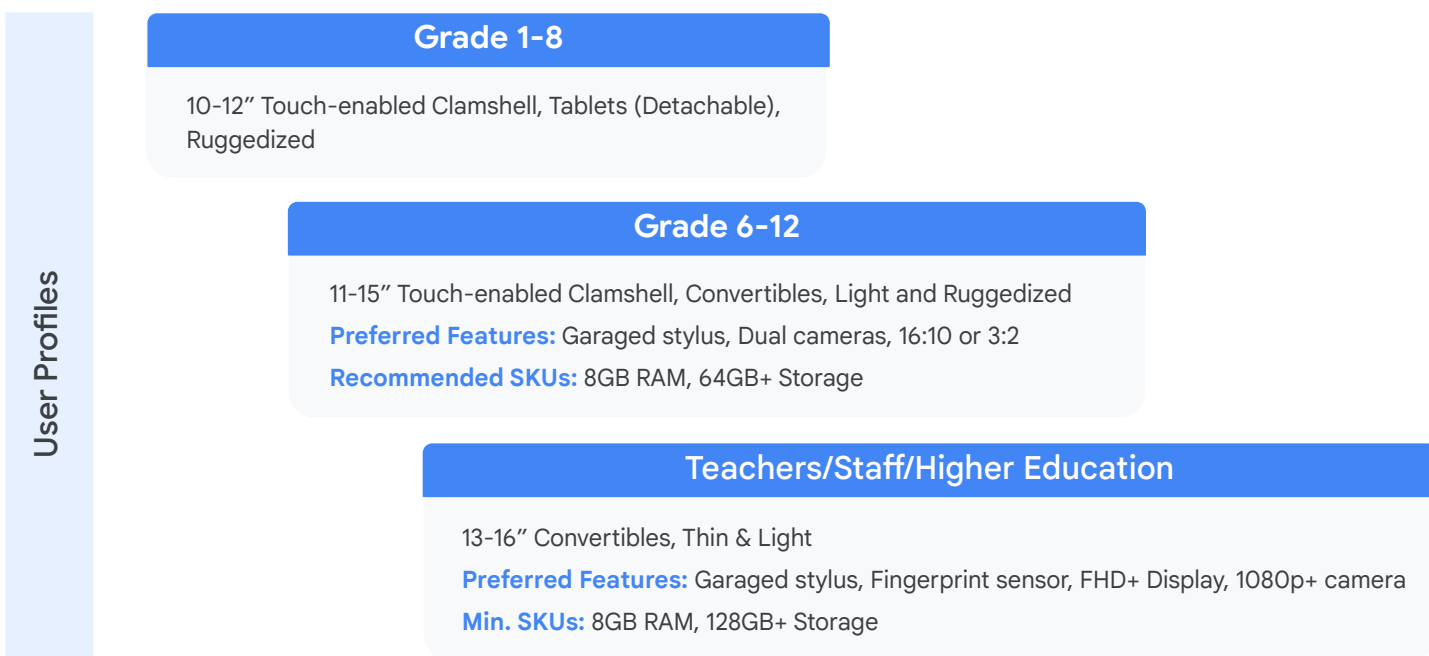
User Profiles

Grade 1-8

10-12″ Touch-enabled Clamshell, Tablets (Detachable), Ruggedized

Grade 6-12

11-15″ Touch-enabled Clamshell, Convertibles, Light and Ruggedized

Preferred Features: Garaged stylus, Dual cameras, 16:10 or 3:2

Recommended SKUs: 8GB RAM, 64GB+ Storage

Teachers/Staff/Higher Education

13-16″ Convertibles, Thin & Light

Preferred Features: Garaged stylus, Fingerprint sensor, FHD+ Display, 1080p+ camera

Min. SKUs: 8GB RAM, 128GB+ Storage